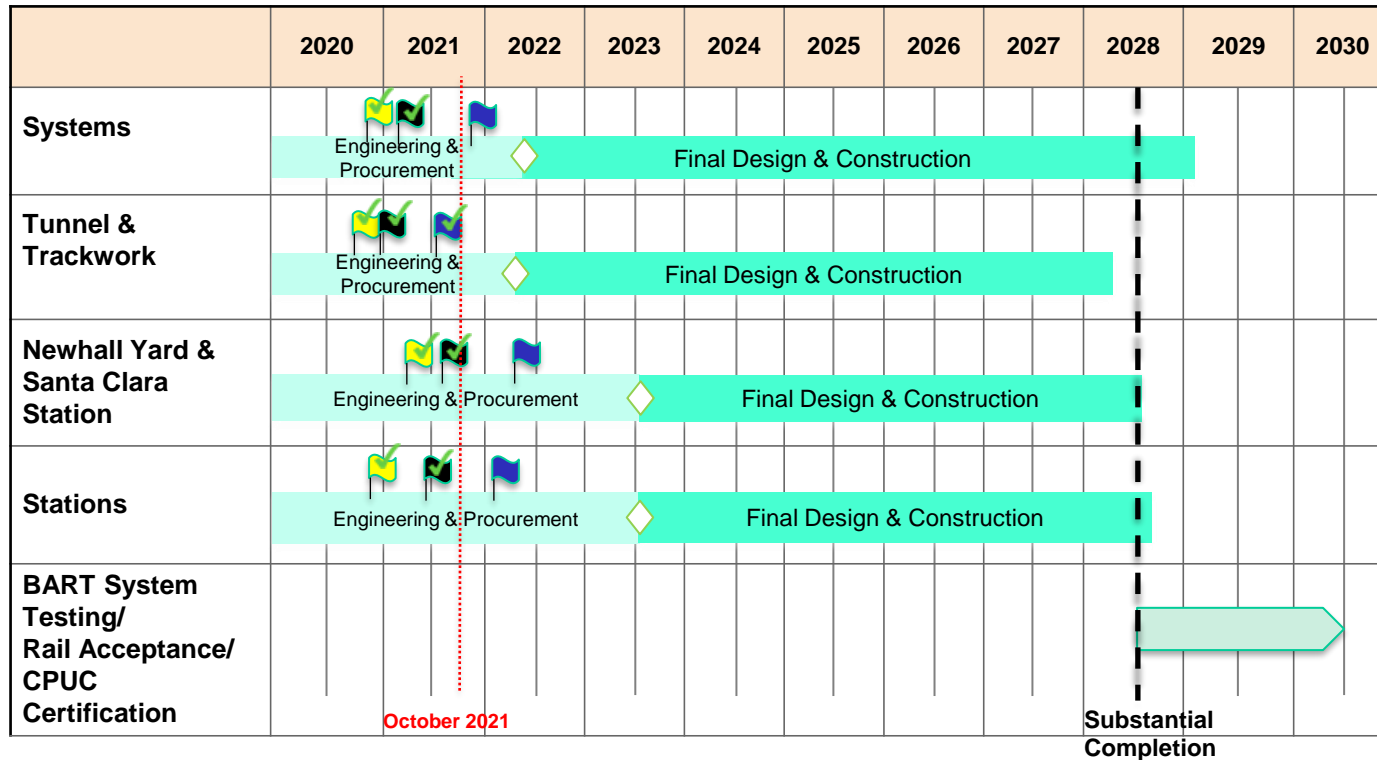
| | 2020 | 2021 | 2022 | 2023 | 2024 | 2025 | 2026 | 2027 | 2028 | 2029 | 2030 |
|---|---|---|---|---|---|---|---|---|---|---|---|
| Systems | Engineering & Procurement | | Final Design & Construction | | | | | | | | |
| Tunnel & Trackwork | Engineering & Procurement | | Final Design & Construction | | | | | | | | |
| Newhall Yard & Santa Clara Station | Engineering & Procurement | | | Final Design & Construction | | | | | | | |
| Stations | Engineering & Procurement | | | Final Design & Construction | | | | | | | |
| BART System Testing/ Rail Acceptance/ CPUC Certification | | | | | | | | | | | |

October 2021

Substantial Completion